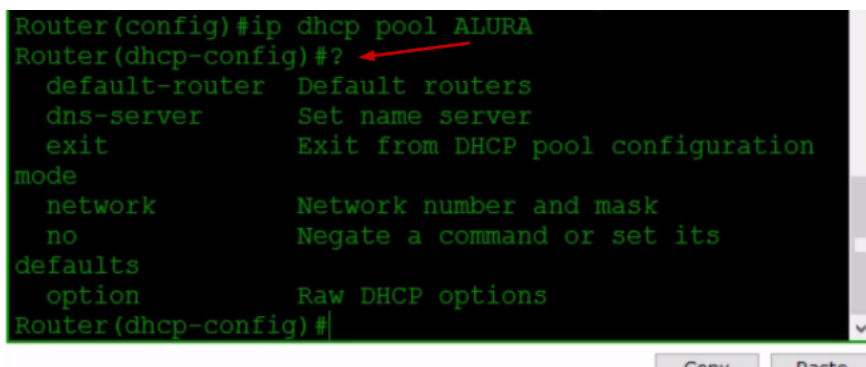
Router(config)#ip dhcp pool ALURA
Router(dhcp-config)#?
  default-router  Default routers
  dns-server      Set name server
  exit            Exit from DHCP pool configuration mode
  network         Network number and mask
  no              Negate a command or set its defaults
  option          Raw DHCP options
Router(dhcp-config)#

Copy Paste